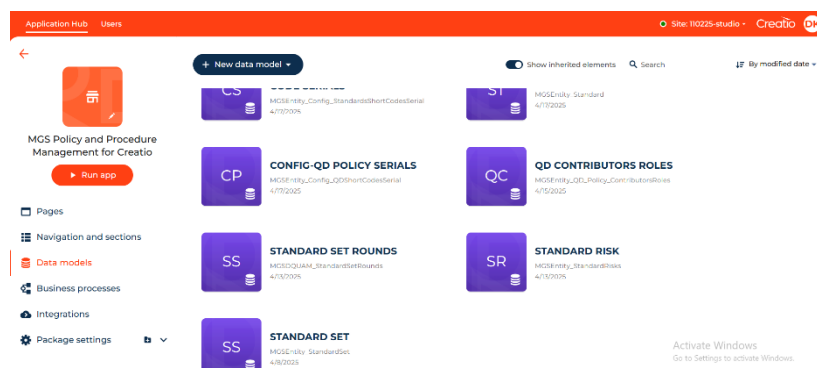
Application Hub Users

Site: 110225-studio Creatio DK

MGS Policy and Procedure Management for Creatio

Run app

Pages

Navigation and sections

Data models

Business processes

Integrations

Package settings

+ New data model

Show inherited elements

Search

By modified date

CS
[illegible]
MGSEntity_Config_StandardsShortCodesSerial
4/17/2025

ST
MGSEntity_Standard
4/17/2025

CP
CONFIG-QD POLICY SERIALS
MGSEntity_Config_QDShortCodesSerial
4/17/2025

QC
QD CONTRIBUTORS ROLES
MGSEntity_QD_Policy_ContributorsRoles
4/15/2025

SS
STANDARD SET ROUNDS
MGSQUAM_StandardSetRounds
4/13/2025

SR
STANDARD RISK
MGSEntity_StandardRisks
4/13/2025

SS
STANDARD SET
MGSEntity_StandardSet
4/8/2025

Activate Windows
Go to Settings to activate Windows.